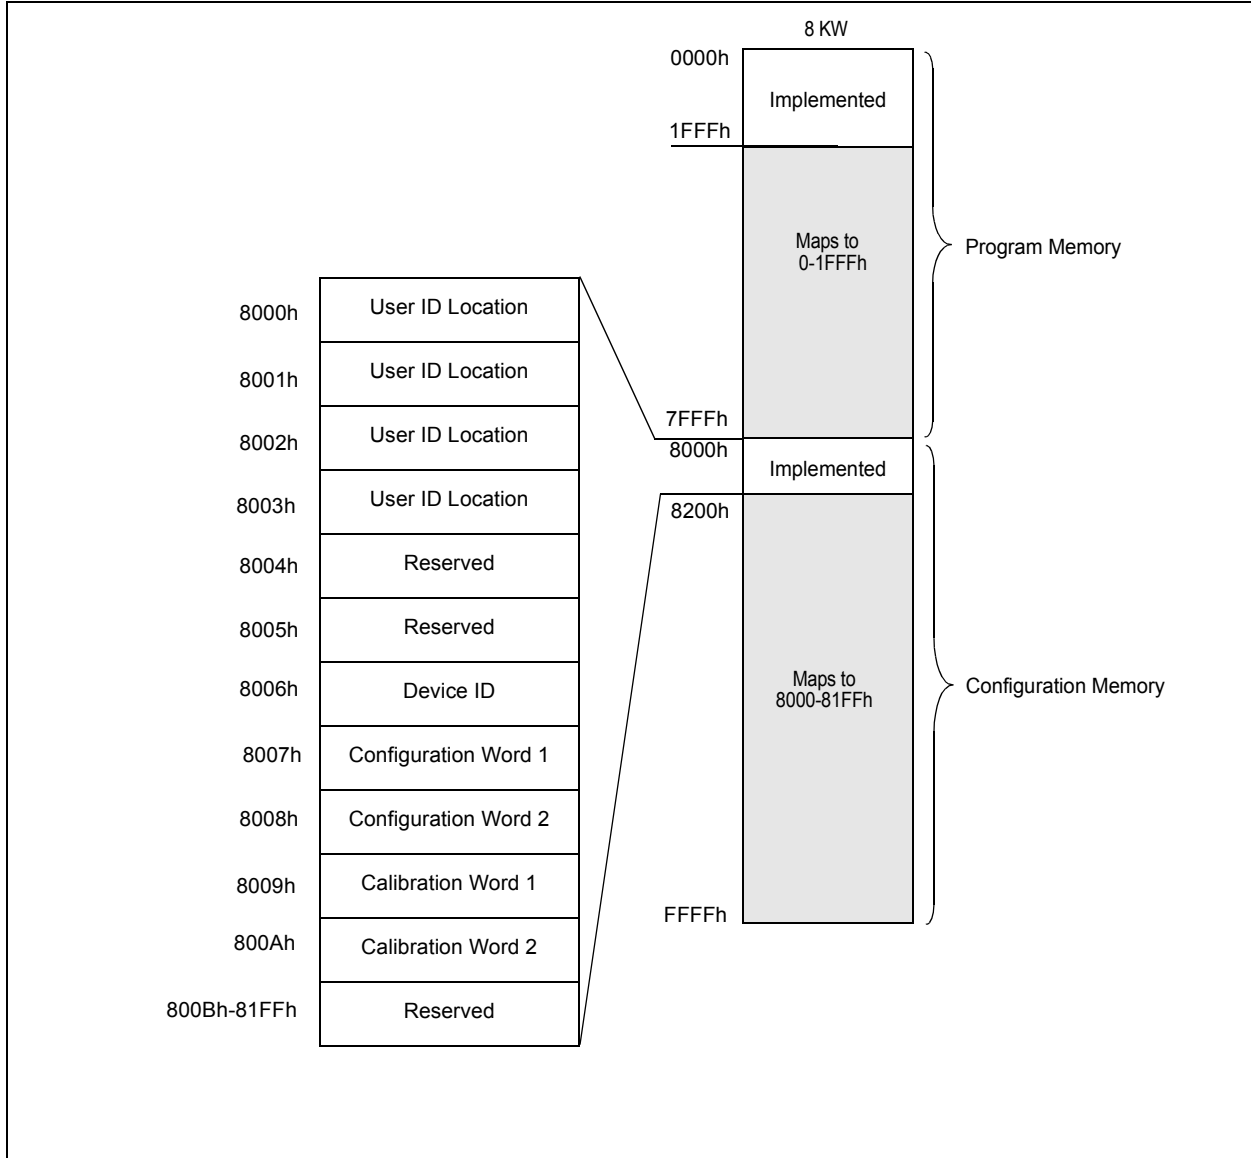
8 KW

0000h

Implemented

1FFFh

Maps to 0-1FFFh

Program Memory

7FFFh

8000h

Implemented

8200h

Maps to 8000-81FFh

Configuration Memory

FFFFh

| 8000h | User ID Location |
|---|---|
| 8001h | User ID Location |
| 8002h | User ID Location |
| 8003h | User ID Location |
| 8004h | Reserved |
| 8005h | Reserved |
| 8006h | Device ID |
| 8007h | Configuration Word 1 |
| 8008h | Configuration Word 2 |
| 8009h | Calibration Word 1 |
| 800Ah | Calibration Word 2 |
| 800Bh-81FFh | Reserved |